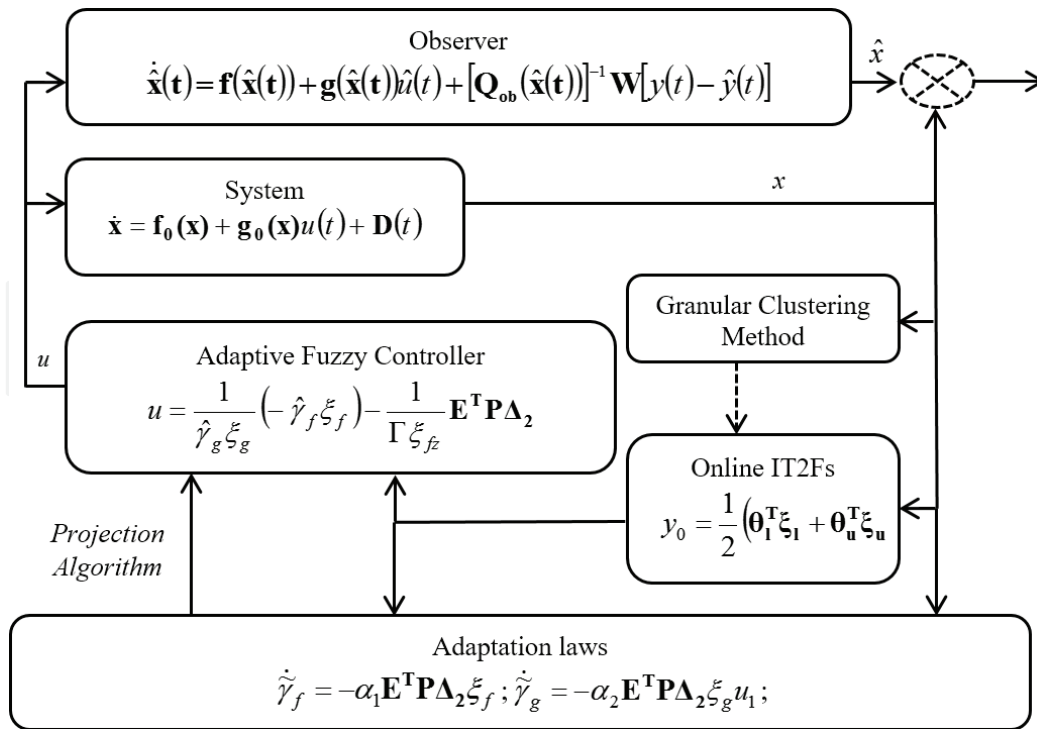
Observer
$\dot{\hat{\mathbf{x}}}(\mathbf{t}) = \mathbf{f}(\hat{\mathbf{x}}(\mathbf{t})) + \mathbf{g}(\hat{\mathbf{x}}(\mathbf{t}))\hat{u}(t) + [\mathbf{Q}_{\mathbf{ob}}(\hat{\mathbf{x}}(\mathbf{t}))]^{-1}\mathbf{W}[y(t) - \hat{y}(t)]$

$\hat{x}$

System
$\dot{\mathbf{x}} = \mathbf{f_0}(\mathbf{x}) + \mathbf{g_0}(\mathbf{x})u(t) + \mathbf{D}(t)$

$x$

Granular Clustering Method

$u$

Adaptive Fuzzy Controller
$u = \frac{1}{\hat{\gamma}_g \xi_g}(-\hat{\gamma}_f \xi_f) - \frac{1}{\Gamma \xi_{fz}}\mathbf{E^T P \Delta_2}$

Online IT2Fs
$y_0 = \frac{1}{2}(\boldsymbol{\theta}_\mathbf{l}^\mathbf{T}\boldsymbol{\xi}_\mathbf{l} + \boldsymbol{\theta}_\mathbf{u}^\mathbf{T}\boldsymbol{\xi}_\mathbf{u}$

Projection Algorithm

Adaptation laws
$\dot{\tilde{\gamma}}_f = -\alpha_1 \mathbf{E^T P \Delta_2}\xi_f \,; \dot{\tilde{\gamma}}_g = -\alpha_2 \mathbf{E^T P \Delta_2}\xi_g u_1 \,;$